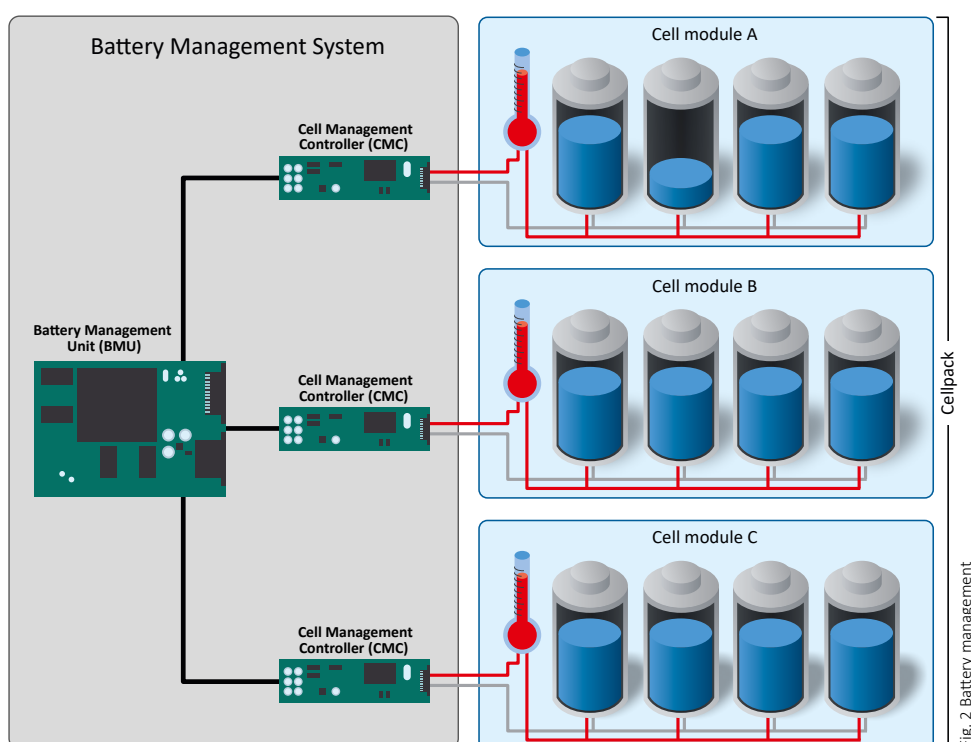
Battery Management System

Cell module A

Cell Management Controller (CMC)

Cell module B

Battery Management Unit (BMU)

Cell Management Controller (CMC)

Cellpack

Cell module C

Cell Management Controller (CMC)

ig. 2 Battery management